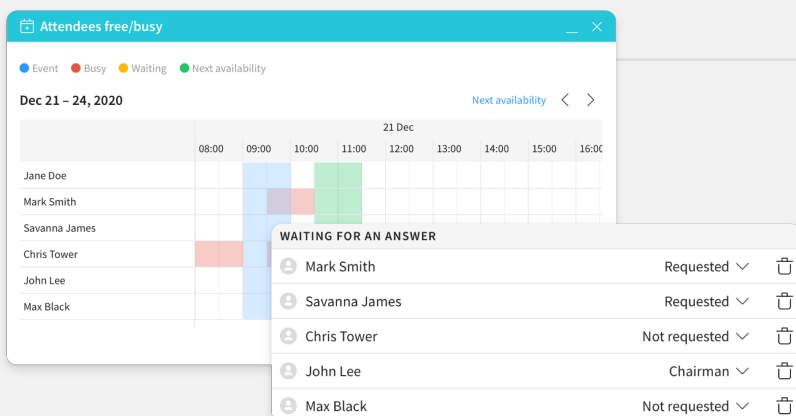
Attendees free/busy

Event Busy Waiting Next availability

Dec 21 – 24, 2020

Next availability

| | 21 Dec | | | | | | | | |
|---|---|---|---|---|---|---|---|---|---|
| | 08:00 | 09:00 | 10:00 | 11:00 | 12:00 | 13:00 | 14:00 | 15:00 | 16:00 |
| Jane Doe | | | | | | | | | |
| Mark Smith | | | | | | | | | |
| Savanna James | | | | | | | | | |
| Chris Tower | | | | | | | | | |
| John Lee | | | | | | | | | |
| Max Black | | | | | | | | | |

WAITING FOR AN ANSWER

Mark Smith Requested

Savanna James Requested

Chris Tower Not requested

John Lee Chairman

Max Black Not requested